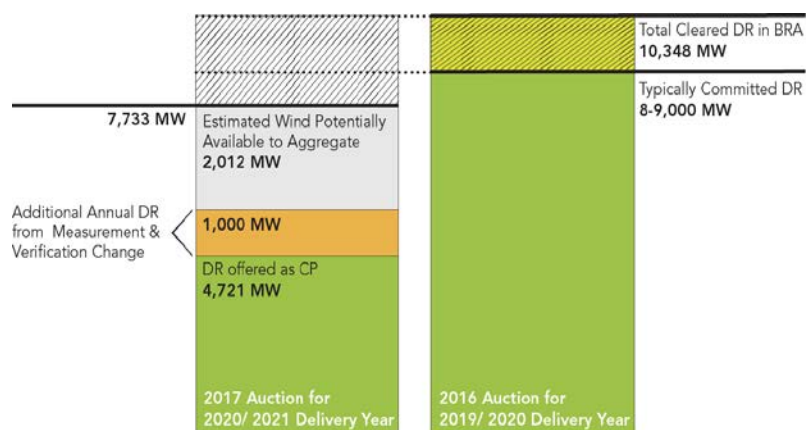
Total Cleared DR in BRA
10,348 MW

Typically Committed DR
8-9,000 MW

7,733 MW

Estimated Wind Potentially Available to Aggregate
2,012 MW

Additional Annual DR from Measurement & Verification Change

1,000 MW

DR offered as CP
4,721 MW

2017 Auction for 2020/ 2021 Delivery Year

2016 Auction for 2019/ 2020 Delivery Year